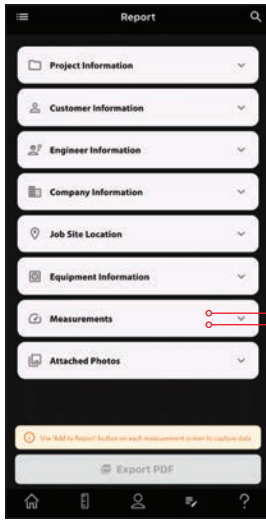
Report

Project Information

Customer Information

Engineer Information

Company Information

Job Site Location

Equipment Information

Measurements

Attached Photos

Use 'Add to Report' button on each measurement screen to capture data

Export PDF